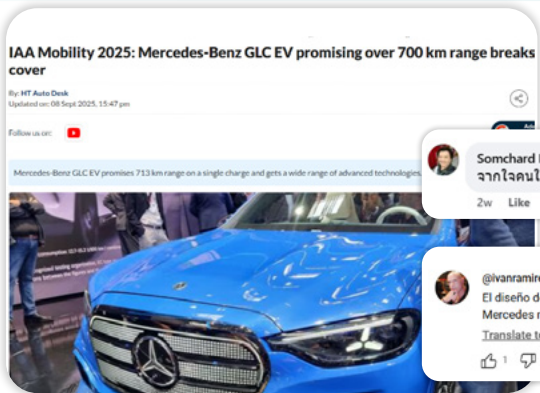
IAA Mobility 2025: Mercedes-Benz GLC EV promising over 700 km range breaks cover

By: HT Auto Desk
Updated on: 08 Sept 2025, 15:47 pm

Follow us on:

Mercedes-Benz GLC EV promises 713 km range on a single charge and gets a wide range of advanced technologies.

Somchard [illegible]
จากใจคนใ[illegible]
2w Like

@ivanramir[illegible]
El diseño d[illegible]
Mercedes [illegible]
Translate t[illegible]
1